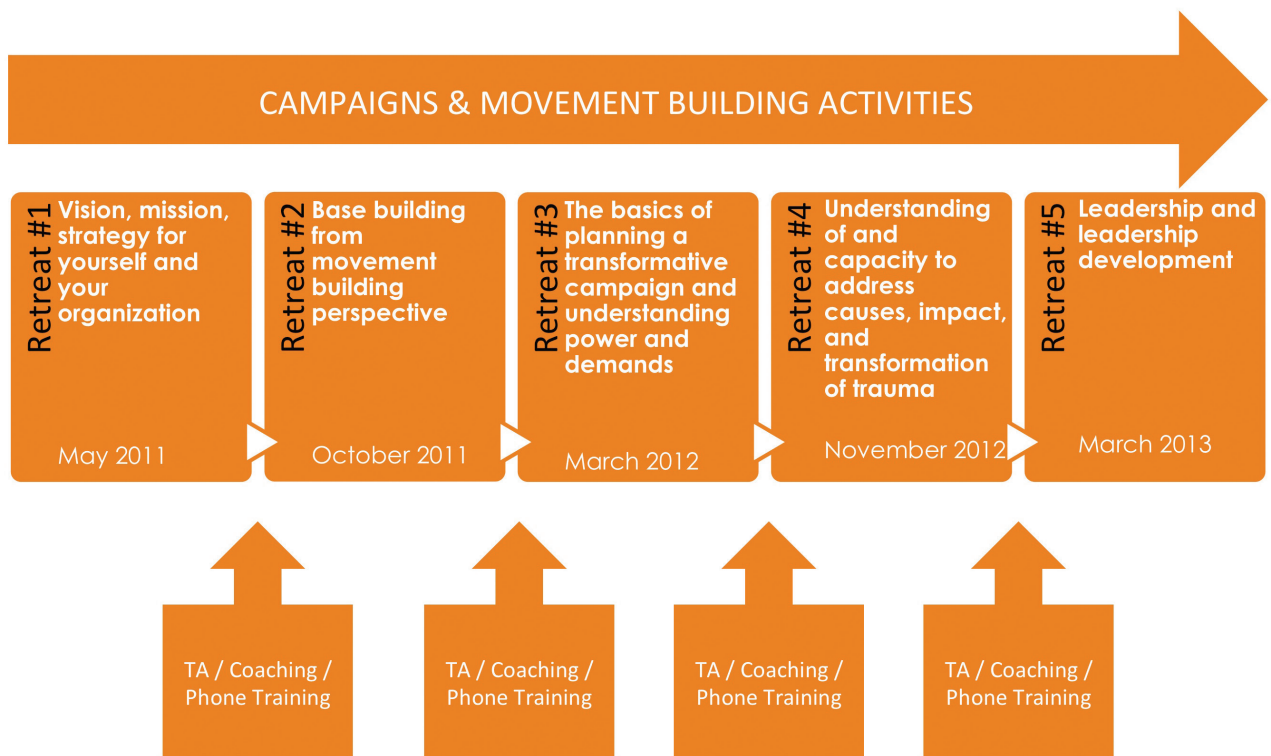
CAMPAIGNS & MOVEMENT BUILDING ACTIVITIES

Retreat #1
Vision, mission, strategy for yourself and your organization
May 2011

Retreat #2
Base building from movement building perspective
October 2011

Retreat #3
The basics of planning a transformative campaign and understanding power and demands
March 2012

Retreat #4
Understanding of and capacity to address causes, impact, and transformation of trauma
November 2012

Retreat #5
Leadership and leadership development
March 2013

TA / Coaching / Phone Training

TA / Coaching / Phone Training

TA / Coaching / Phone Training

TA / Coaching / Phone Training